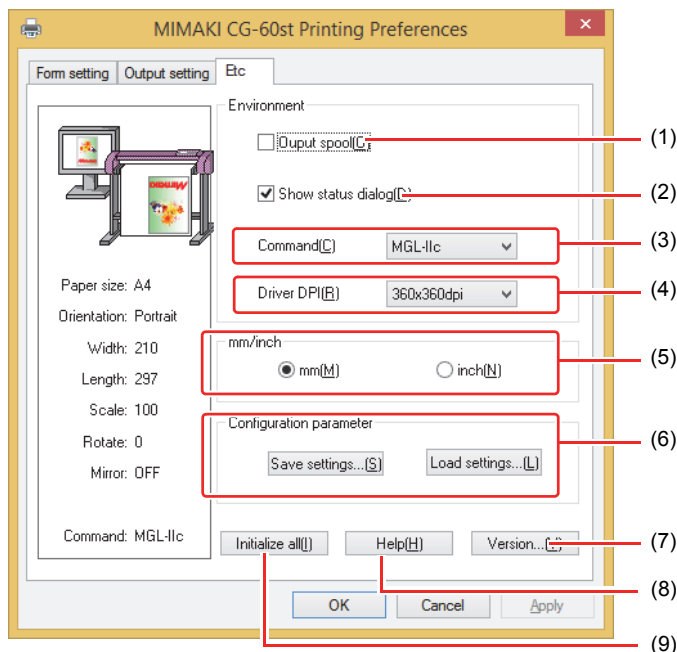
MIMAKI CG-60st Printing Preferences

Form setting | Output setting | Etc

Environment

Ouput spool(C)

Show status dialog(E)

Command(C) MGL-IIc

Driver DPI(R) 360x360dpi

mm/inch

mm(M) inch(N)

Configuration parameter

Save settings...(S) Load settings...(L)

Paper size: A4
Orientation: Portrait
Width: 210
Length: 297
Scale: 100
Rotate: 0
Mirror: OFF

Command: MGL-IIc

Initialize all(I) Help(H) Version...(V)

OK Cancel Apply

(1)
(2)
(3)
(4)
(5)
(6)
(7)
(8)
(9)